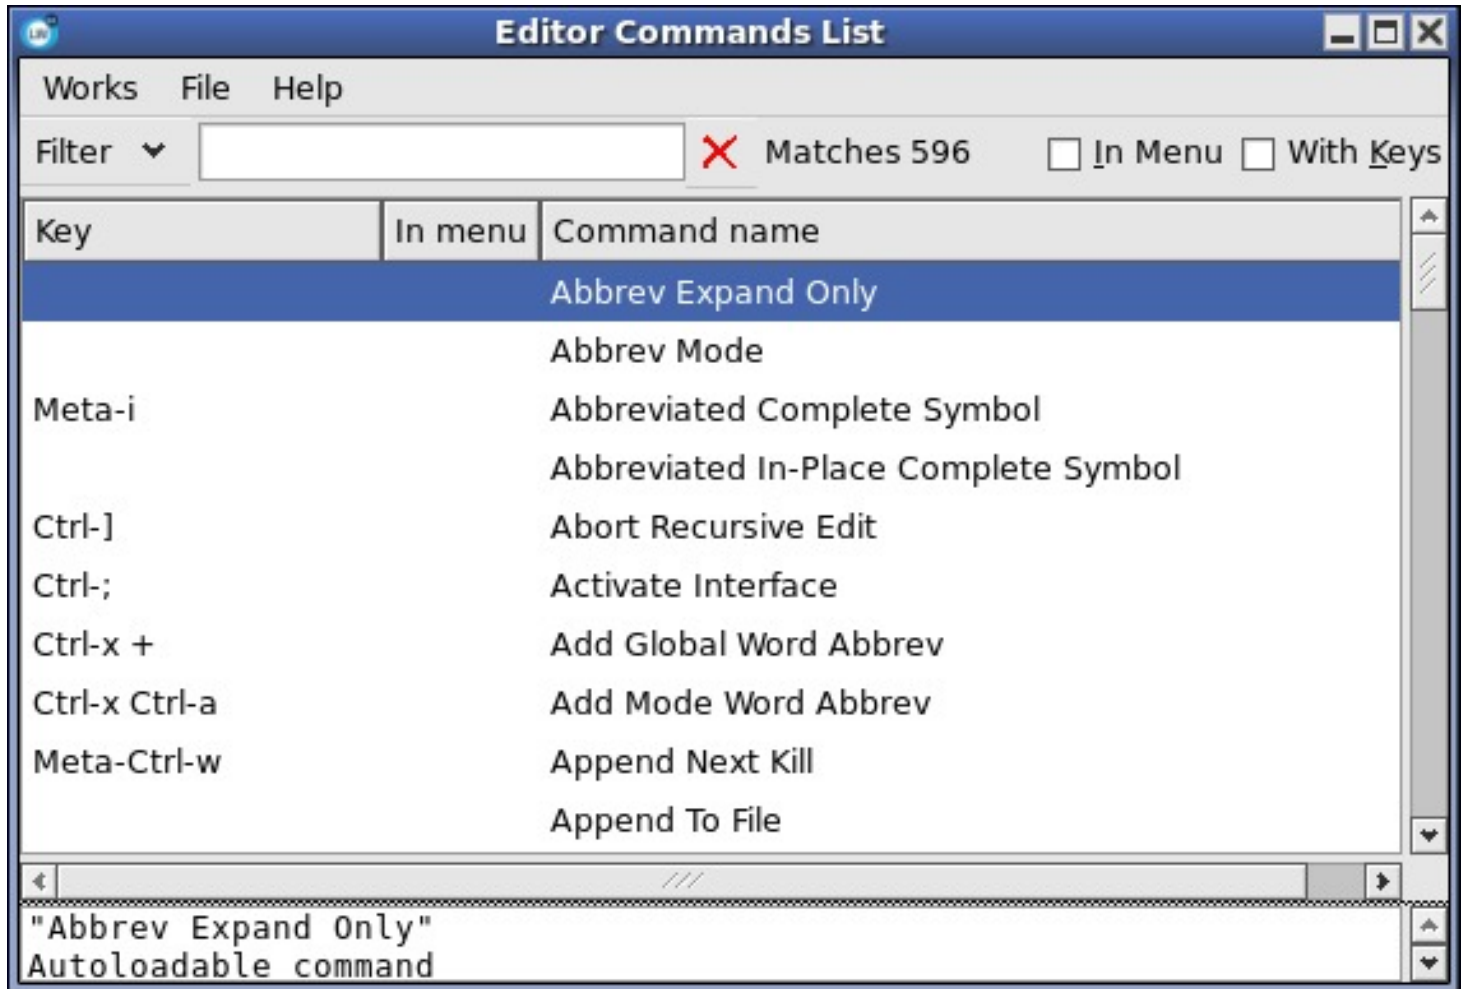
Editor Commands List

Works File Help

Filter Matches 596 In Menu With Keys

| Key | In menu | Command name |
|---|---|---|
| | | Abbrev Expand Only |
| | | Abbrev Mode |
| Meta-i | | Abbreviated Complete Symbol |
| | | Abbreviated In-Place Complete Symbol |
| Ctrl-] | | Abort Recursive Edit |
| Ctrl-; | | Activate Interface |
| Ctrl-x + | | Add Global Word Abbrev |
| Ctrl-x Ctrl-a | | Add Mode Word Abbrev |
| Meta-Ctrl-w | | Append Next Kill |
| | | Append To File |

"Abbrev Expand Only"
Autoloadable command